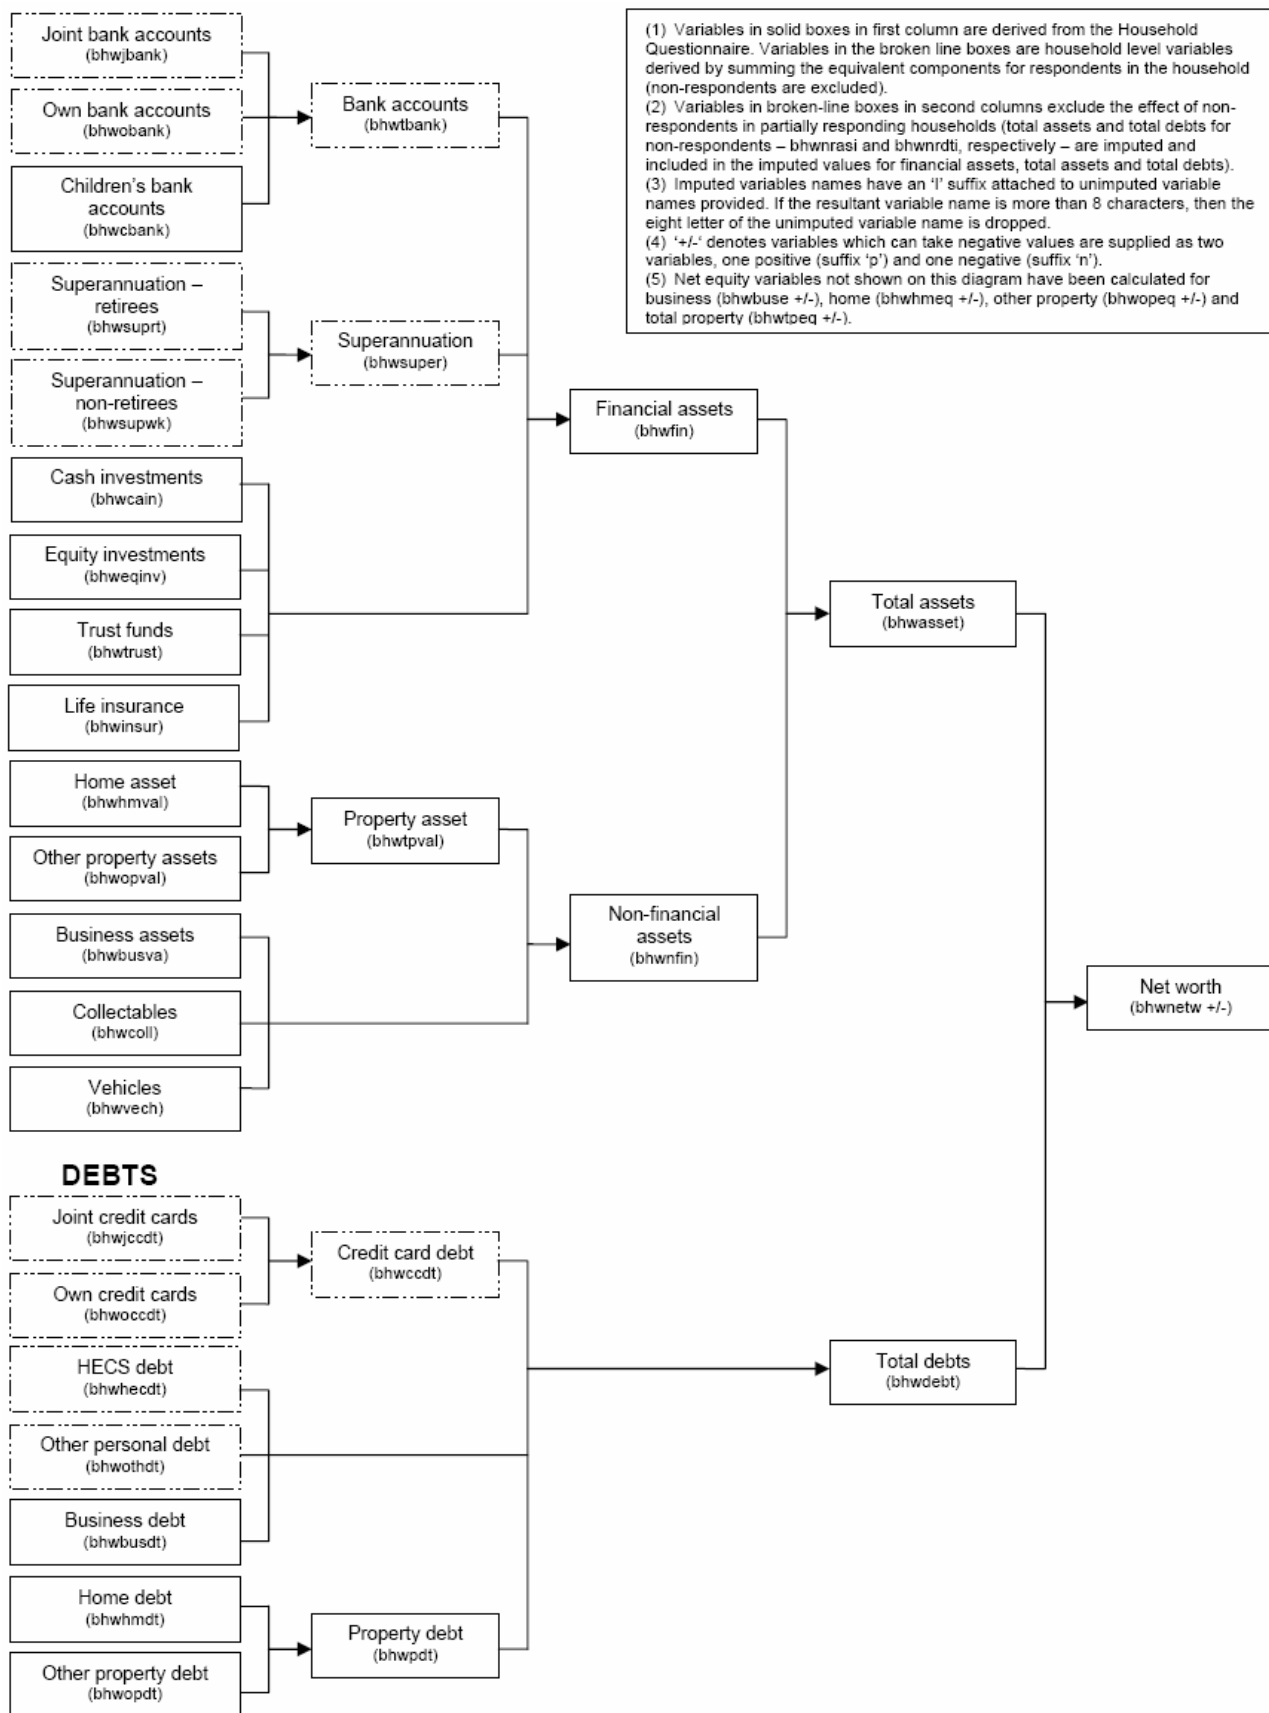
Joint bank accounts
(bhwjbank)

Own bank accounts
(bhwobank)

Children's bank accounts
(bhwcbank)

Bank accounts
(bhwtbank)

(1) Variables in solid boxes in first column are derived from the Household Questionnaire. Variables in the broken line boxes are household level variables derived by summing the equivalent components for respondents in the household (non-respondents are excluded).
(2) Variables in broken-line boxes in second columns exclude the effect of non-respondents in partially responding households (total assets and total debts for non-respondents – bhwnrasi and bhwnrdti, respectively – are imputed and included in the imputed values for financial assets, total assets and total debts).
(3) Imputed variables names have an 'I' suffix attached to unimputed variable names provided. If the resultant variable name is more than 8 characters, then the eight letter of the unimputed variable name is dropped.
(4) '+/-' denotes variables which can take negative values are supplied as two variables, one positive (suffix 'p') and one negative (suffix 'n').
(5) Net equity variables not shown on this diagram have been calculated for business (bhwbuse +/-), home (bhwhmeq +/-), other property (bhwopeq +/-) and total property (bhwtpeq +/-).

Superannuation – retirees
(bhwsuprt)

Superannuation
(bhwsuper)

Superannuation – non-retirees
(bhwsupwk)

Financial assets
(bhwfin)

Cash investments
(bhwcain)

Equity investments
(bhweqinv)

Trust funds
(bhwtrust)

Total assets
(bhwasset)

Life insurance
(bhwinsur)

Home asset
(bhwhmval)

Property asset
(bhwtpval)

Other property assets
(bhwopval)

Business assets
(bhwbusva)

Non-financial assets
(bhwnfin)

Collectables
(bhwcoll)

Net worth
(bhwnetw +/-)

Vehicles
(bhwvech)

DEBTS

Joint credit cards
(bhwjccdt)

Credit card debt
(bhwccdt)

Own credit cards
(bhwoccdt)

HECS debt
(bhwhecdt)

Total debts
(bhwdebt)

Other personal debt
(bhwothdt)

Business debt
(bhwbusdt)

Home debt
(bhwhmdt)

Property debt
(bhwpdt)

Other property debt
(bhwopdt)